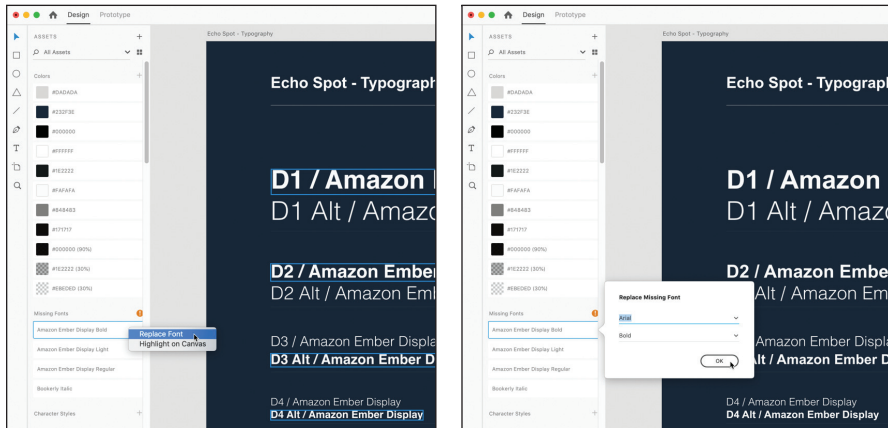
Design Prototype

ASSETS
All Assets
Colors
#DADADA
#232F3E
#000000
#FFFFFF
#1E2222
#FAFAFA
#848483
#171717
#000000 (90%)
#1E2222 (30%)
#E8E3ED (30%)
Missing Fonts
Amazon Ember Display Bold
Replace Font
Highlight on Canvas
Amazon Ember Display Light
Amazon Ember Display Regular
Bookerly Italic
Character Styles

Echo Spot - Typography
Echo Spot - Typograph
D1 / Amazon
D1 Alt / Amazo
D2 / Amazon Embe
D2 Alt / Amazon Em
D3 / Amazon Ember Displa
D3 Alt / Amazon Ember D
D4 / Amazon Ember Display
D4 Alt / Amazon Ember Display

Design Prototype

ASSETS
All Assets
Colors
#DADADA
#232F3E
#000000
#FFFFFF
#1E2222
#FAFAFA
#848483
#171717
#000000 (90%)
#1E2222 (30%)
#E8E3ED (30%)
Missing Fonts
Amazon Ember Display Bold
Amazon Ember Display Light
Amazon Ember Display Regular
Bookerly Italic
Character Styles

Replace Missing Font
Arial
Bold
OK

Echo Spot - Typography
Echo Spot - Typograph
D1 / Amazon
D1 Alt / Amazo
D2 / Amazon Embe
Alt / Amazon Em
Amazon Ember Displa
lt / Amazon Ember D
D4 / Amazon Ember Display
D4 Alt / Amazon Ember Display